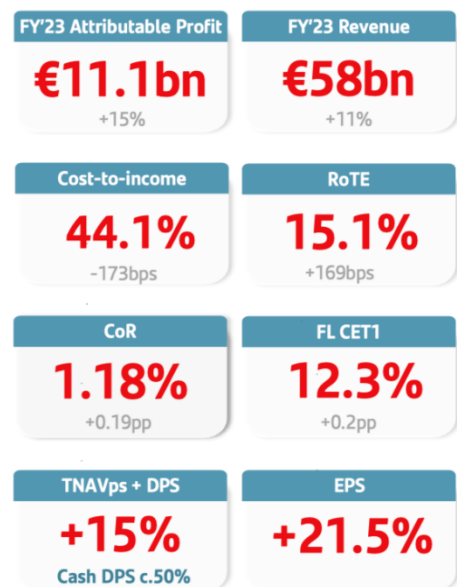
FY'23 Attributable Profit
€11.1bn
+15%

FY'23 Revenue
€58bn
+11%

Cost-to-income
44.1%
-173bps

RoTE
15.1%
+169bps

CoR
1.18%
+0.19pp

FL CET1
12.3%
+0.2pp

TNAVps + DPS
+15%
Cash DPS c.50%

EPS
+21.5%